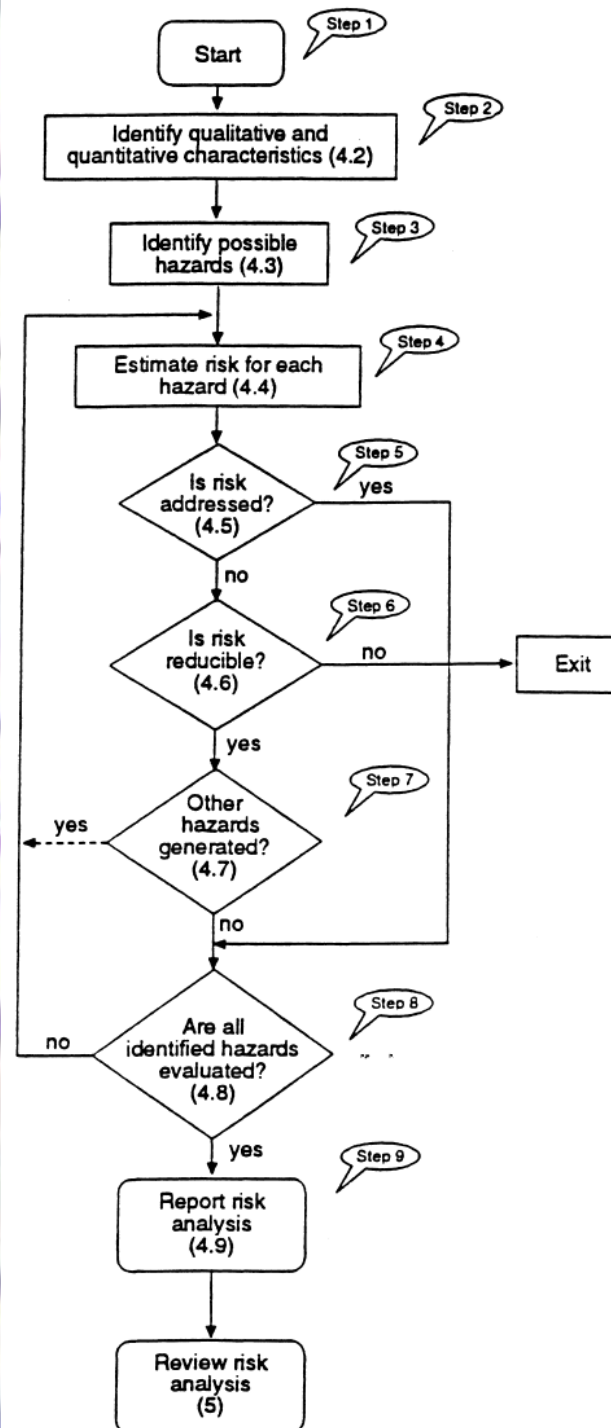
Step 1
Start

Step 2
Identify qualitative and quantitative characteristics (4.2)

Step 3
Identify possible hazards (4.3)

Step 4
Estimate risk for each hazard (4.4)

Step 5
Is risk addressed? (4.5)
yes
no

Step 6
Is risk reducible? (4.6)
no
Exit
yes

Step 7
Other hazards generated? (4.7)
yes
no

Step 8
Are all identified hazards evaluated? (4.8)
no
yes

Step 9
Report risk analysis (4.9)

Review risk analysis (5)